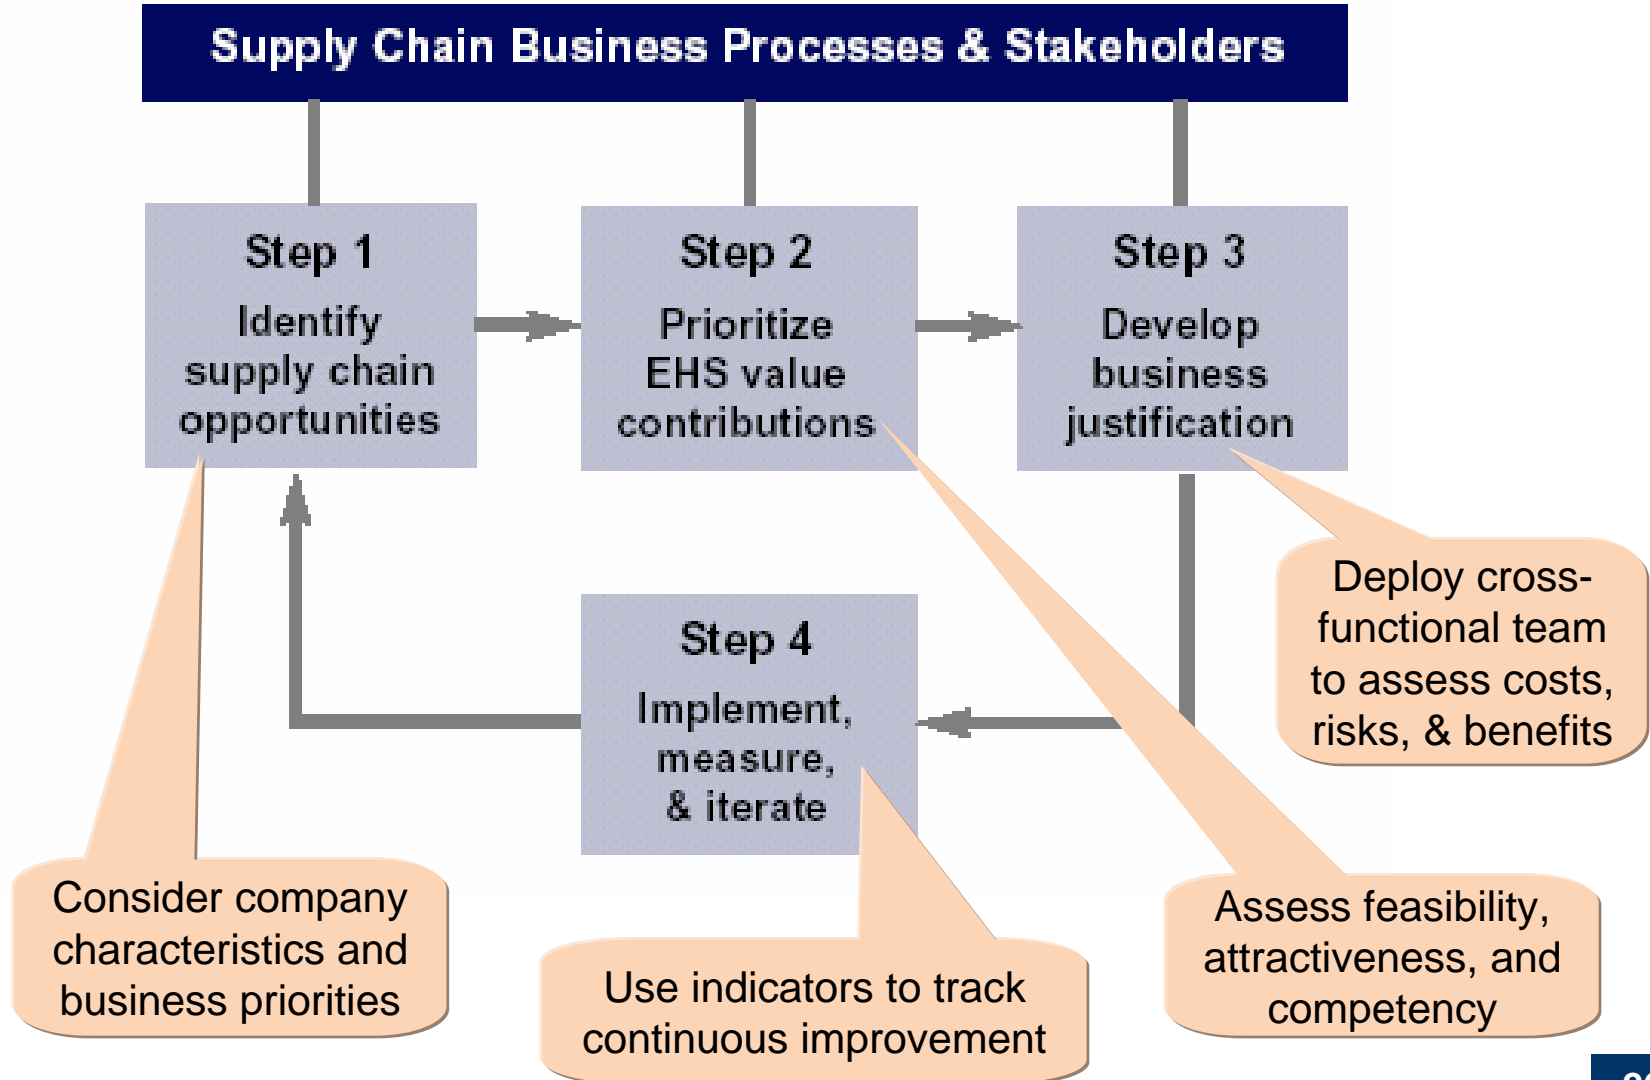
Supply Chain Business Processes & Stakeholders

Step 1
Identify supply chain opportunities

Step 2
Prioritize EHS value contributions

Step 3
Develop business justification

Deploy cross-functional team to assess costs, risks, & benefits

Step 4
Implement, measure, & iterate

Consider company characteristics and business priorities

Use indicators to track continuous improvement

Assess feasibility, attractiveness, and competency

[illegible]